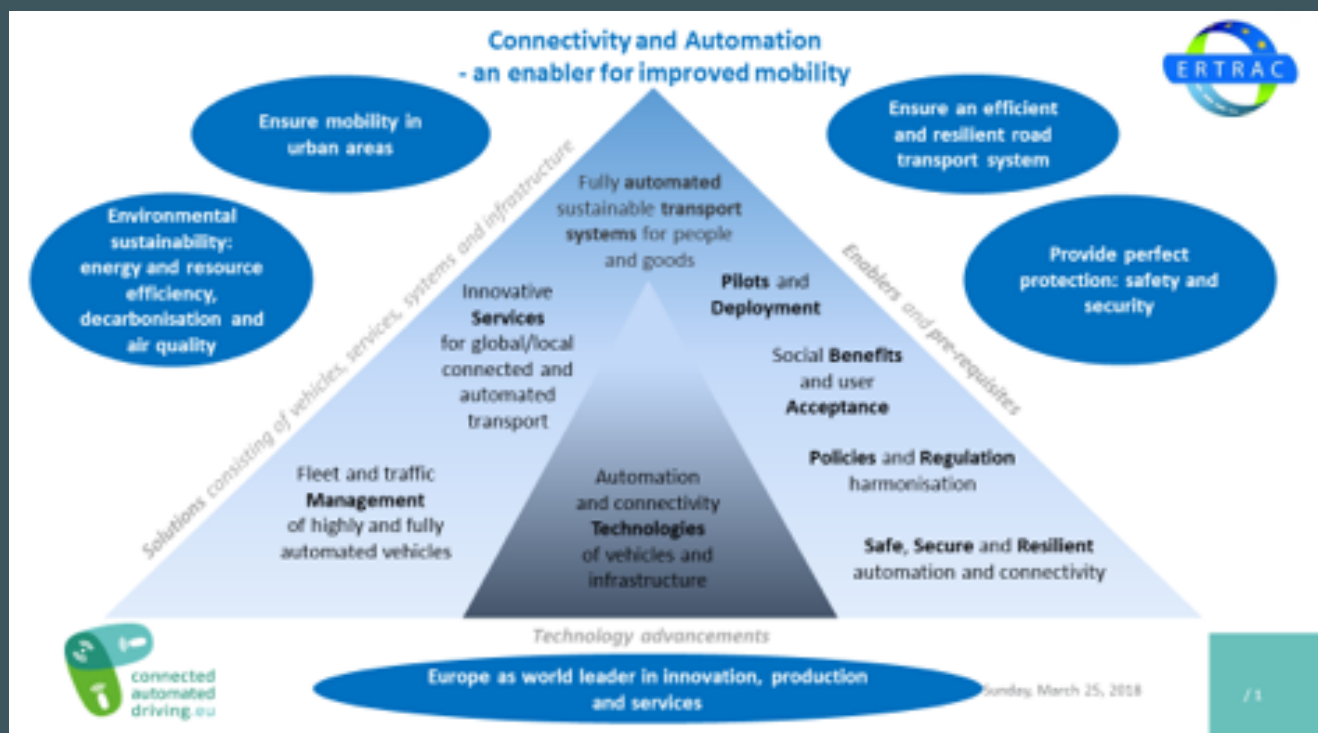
Connectivity and Automation
- an enabler for improved mobility

ERTRAC

Ensure mobility in urban areas

Ensure an efficient and resilient road transport system

Environmental sustainability: energy and resource efficiency, decarbonisation and air quality

Provide perfect protection: safety and security

Solutions consisting of vehicles, services, systems and infrastructure

Enablers and pre-requisites

Fully automated sustainable transport systems for people and goods

Pilots and Deployment

Innovative Services for global/local connected and automated transport

Social Benefits and user Acceptance

Policies and Regulation harmonisation

Fleet and traffic Management of highly and fully automated vehicles

Automation and connectivity Technologies of vehicles and infrastructure

Safe, Secure and Resilient automation and connectivity

Technology advancements

connected automated driving.eu

Europe as world leader in innovation, production and services

Sunday, March 25, 2018

/ 1